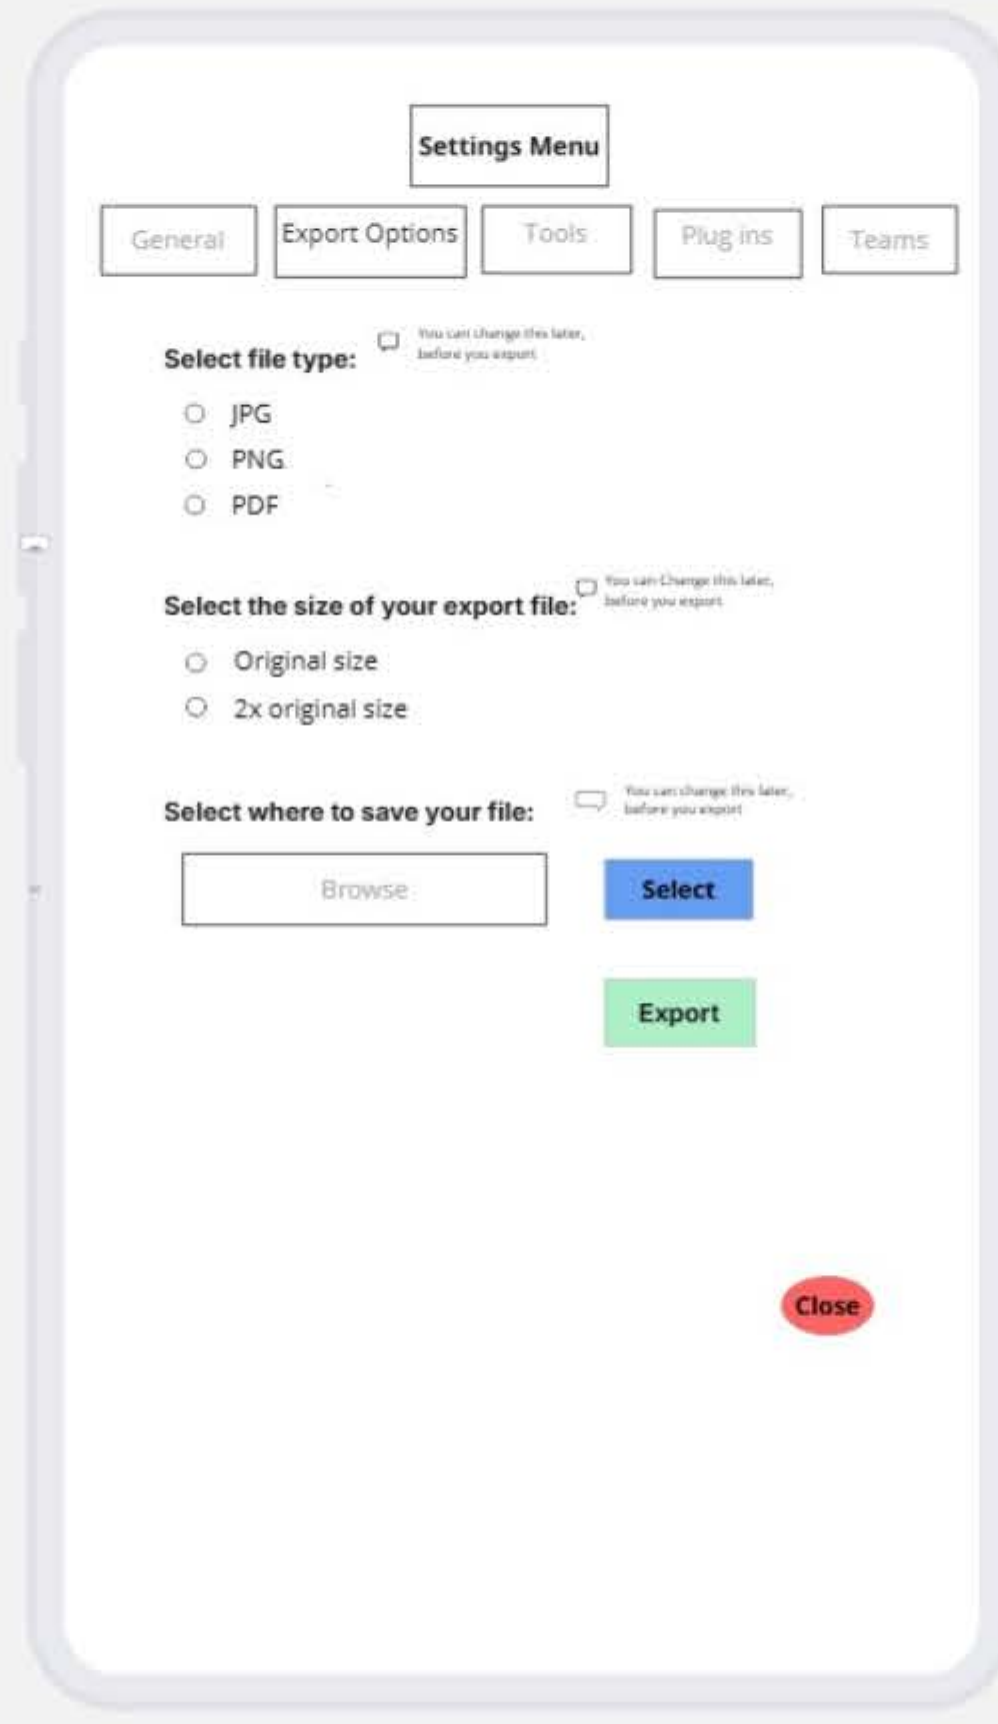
Settings Menu

General

Export Options

Tools

Plug ins

Teams

Select file type:

You can change this later, before you export

JPG

PNG

PDF

Select the size of your export file:

You can Change this later, before you export

Original size

2x original size

Select where to save your file:

You can change this later, before you export

Browse

Select

Export

Close